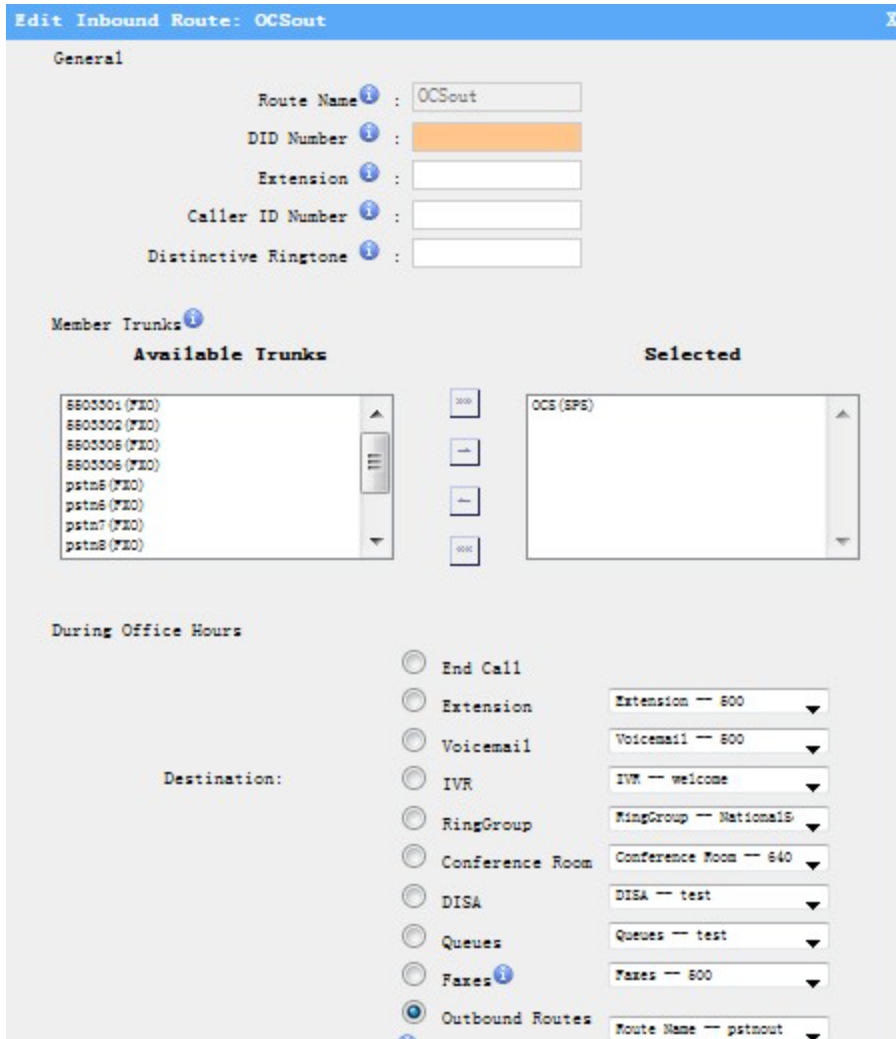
Edit Inbound Route: OCSout X

General

Route Name : OCSout

DID Number :

Extension :

Caller ID Number :

Distinctive Ringtone :

Member Trunks

Available Trunks

Selected

5503301(FXO)
5503302(FXO)
5503305(FXO)
5503306(FXO)
pstn5(FXO)
pstn6(FXO)
pstn7(FXO)
pstn8(FXO)

»»
→
←
««

OCS(SPS)

During Office Hours

Destination:

End Call

Extension

Extension — 500

Voicemail

Voicemail — 500

IVR

IVR — welcome

RingGroup

RingGroup — National5

Conference Room

Conference Room — 640

DISA

DISA — test

Queues

Queues — test

Faxes

Faxes — 500

Outbound Routes

Route Name — pstnout